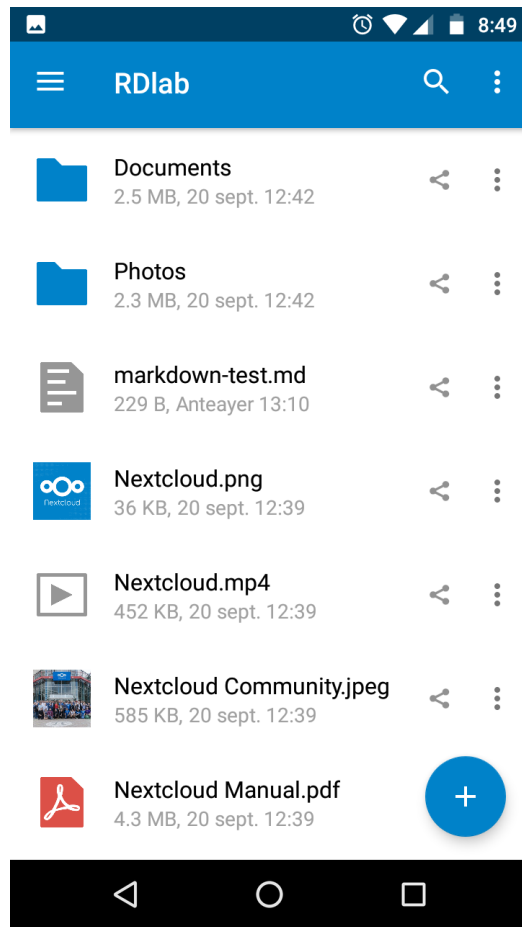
8:49

RDlab

Documents
2.5 MB, 20 sept. 12:42

Photos
2.3 MB, 20 sept. 12:42

markdown-test.md
229 B, Anteayer 13:10

Nextcloud
Nextcloud.png
36 KB, 20 sept. 12:39

Nextcloud.mp4
452 KB, 20 sept. 12:39

Nextcloud Community.jpeg
585 KB, 20 sept. 12:39

Nextcloud Manual.pdf
4.3 MB, 20 sept. 12:39

+